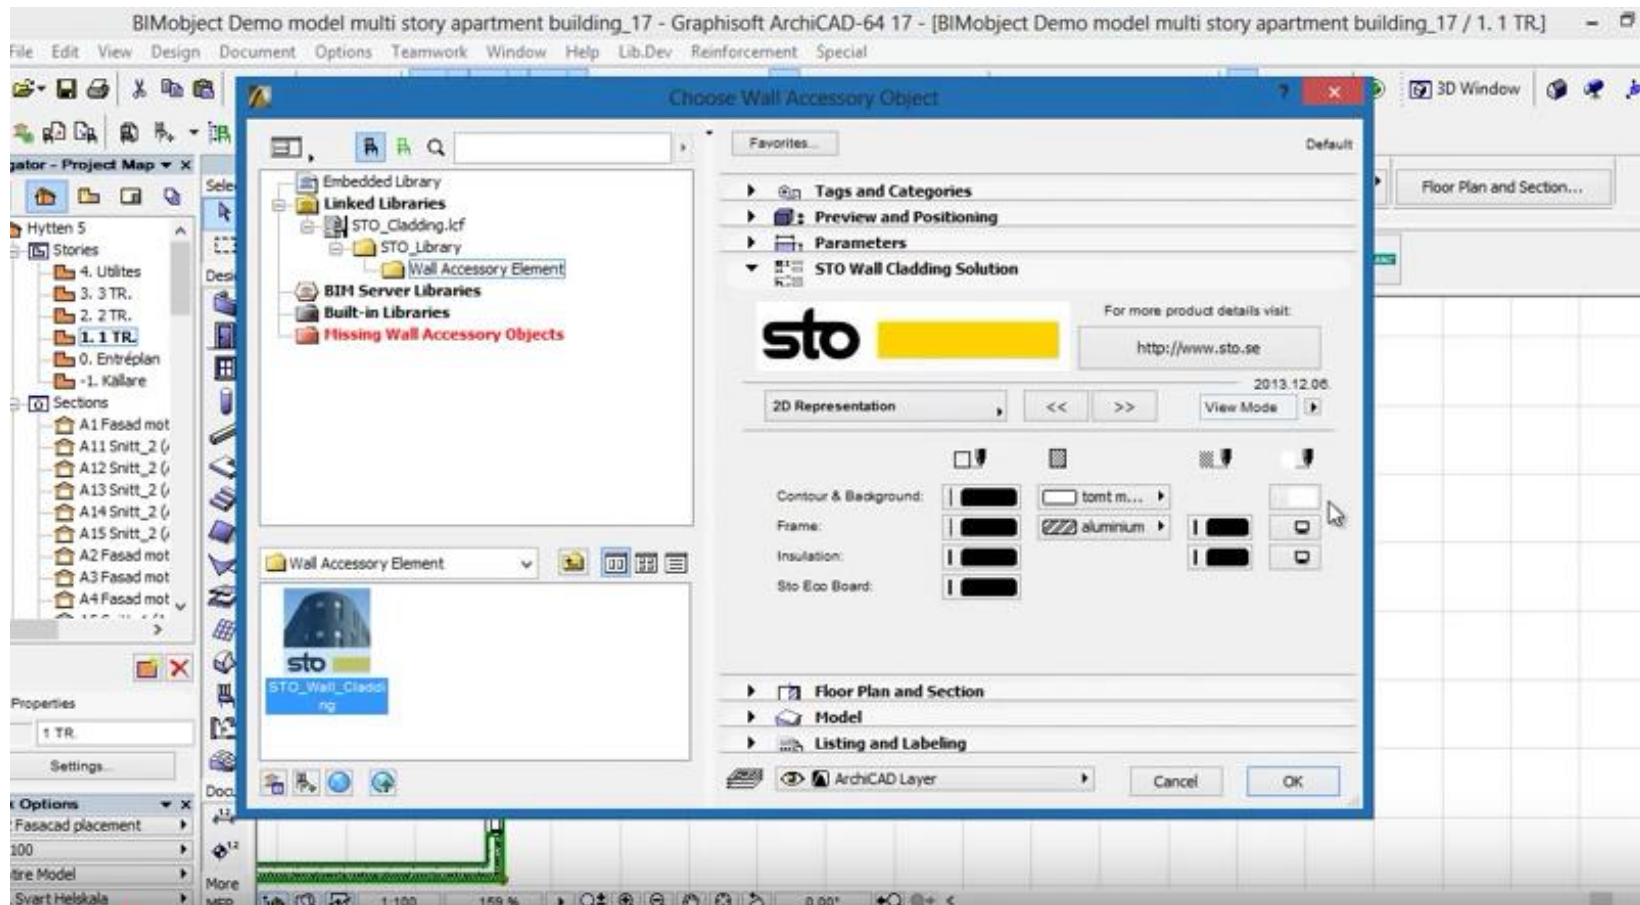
BIMobject Demo model multi story apartment building_17 - Graphisoft ArchiCAD-64 17 - [BIMobject Demo model multi story apartment building_17 / 1. 1 TR.]

File Edit View Design Document Options Teamwork Window Help Lib.Dev Reinforcement Special

3D Window

Floor Plan and Section...

gator - Project Map

Hytten 5
Stories
4. Utlites
3. 3 TR.
2. 2 TR.
1. 1 TR.
0. Entréplan
-1. Källare
Sections
A1 Fasad mot
A11 Snitt_2 (
A12 Snitt_2 (
A13 Snitt_2 (
A14 Snitt_2 (
A15 Snitt_2 (
A2 Fasad mot
A3 Fasad mot
A4 Fasad mot

Properties
1 TR.
Settings...

Options
Fasacad placement
100
tire Model
Svart Helskala

Sele
Desi
Docu
More

Choose Wall Accessory Object

Embedded Library
Linked Libraries
STO_Cladding.lcf
STO_Library
Wall Accessory Element
BIM Server Libraries
Built-in Libraries
Missing Wall Accessory Objects

Wall Accessory Element

sto
STO_Wall_Cladding

Favorites...
Default

Tags and Categories
Preview and Positioning
Parameters
STO Wall Cladding Solution

sto

For more product details visit:
http://www.sto.se
2013.12.06.

2D Representation
<<
>>
View Mode

Contour & Background:
tomt m...
Frame:
aluminium
Insulation:
Sto Eco Board:

Floor Plan and Section
Model
Listing and Labeling

ArchiCAD Layer
Cancel
OK

1:100
159 %
0,00°